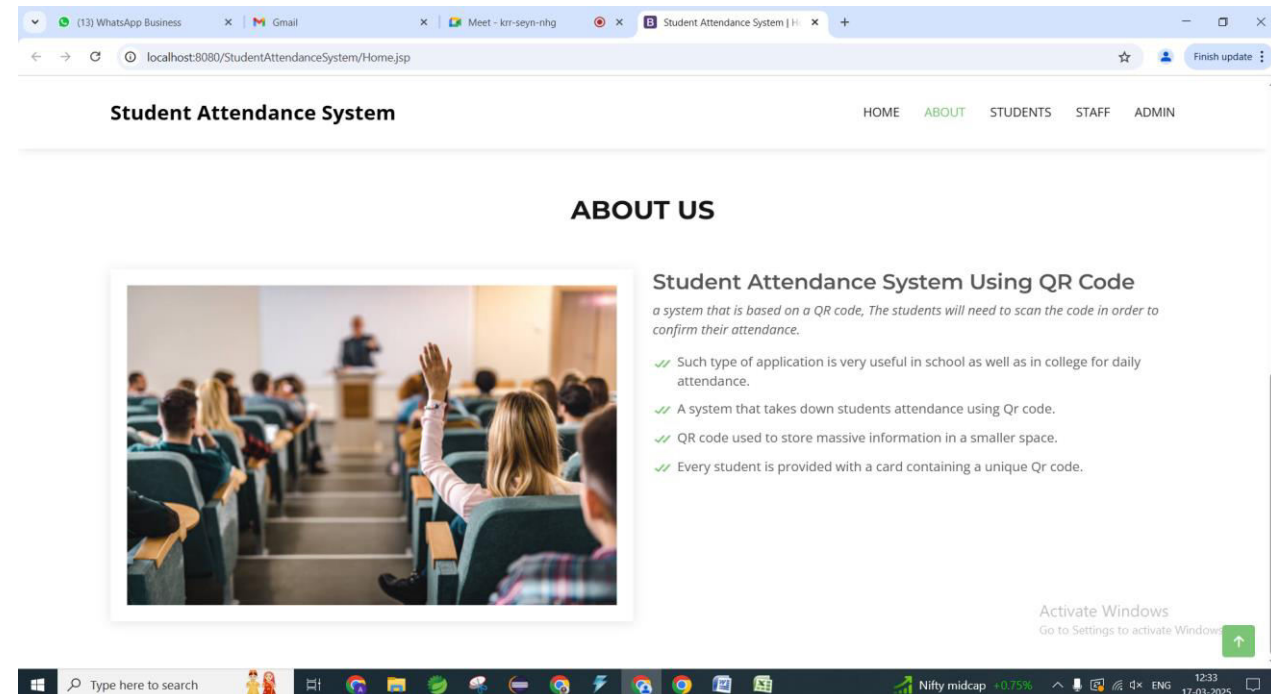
(13) WhatsApp Business × Gmail × Meet - krr-seyn-nhg × Student Attendance System | H ×

localhost:8080/StudentAttendanceSystem/Home.jsp

Finish update

Student Attendance System

HOME ABOUT STUDENTS STAFF ADMIN

ABOUT US

Student Attendance System Using QR Code

a system that is based on a QR code, The students will need to scan the code in order to confirm their attendance.

Such type of application is very useful in school as well as in college for daily attendance.

A system that takes down students attendance using Qr code.

QR code used to store massive information in a smaller space.

Every student is provided with a card containing a unique Qr code.

Activate Windows
Go to Settings to activate Windows.

Type here to search

Nifty midcap +0.75%

ENG

12:33
17-03-2025